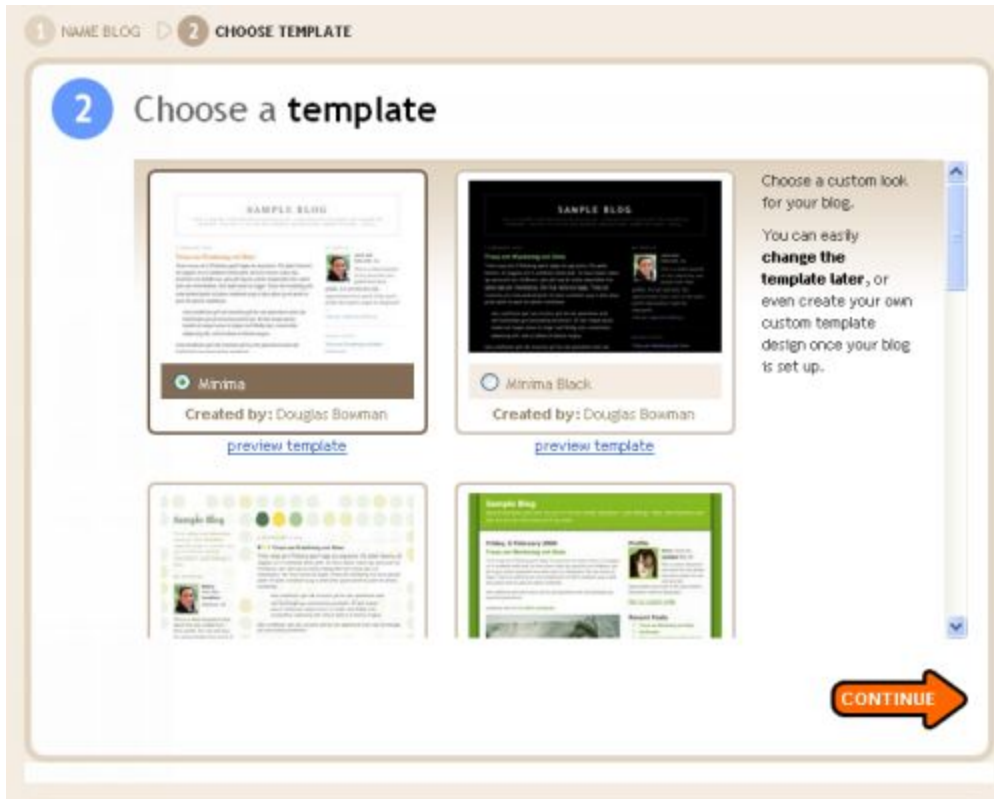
1 NAME BLOG 2 CHOOSE TEMPLATE

2 Choose a **template**

SAMPLE BLOG

Minima
Created by: Douglas Bowman
preview template

SAMPLE BLOG

Minima Black
Created by: Douglas Bowman
preview template

Choose a custom look for your blog.

You can easily **change the template later**, or even create your own custom template design once your blog is set up.

Sample Blog

Sample Blog

Friday, 3 February 2006

CONTINUE